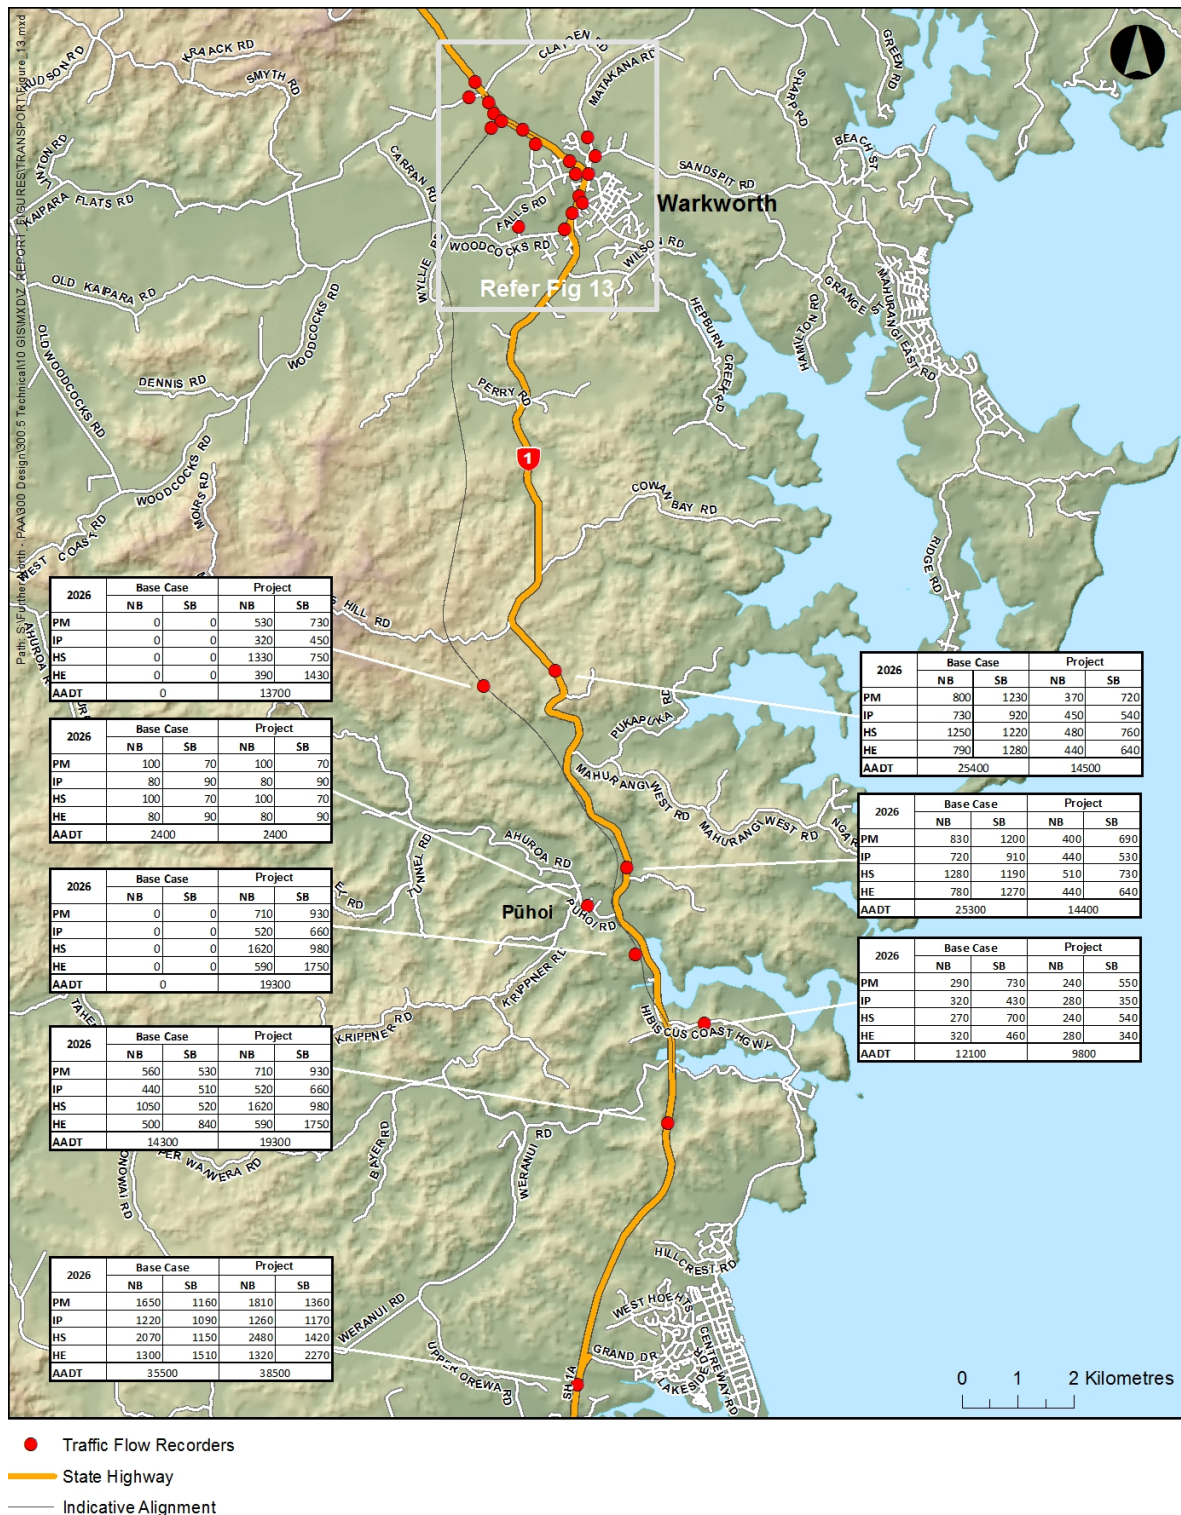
Path: S:\Further North - PAA300 Design\300.5 Technical\10 GIS\MXD\Z_REPORT_FIGURES\TRANSPORT\Figure_13.mxd

KRAACK RD
HUDSON RD
SMYTH RD
CLAYDEN RD
MATAKANA RD
GREEN RD
SHARP RD
BEACH ST
SANDSPIT RD
JUNTON RD
CARRAN RD
KAIPARA FLATS RD
FALLS RD
Warkworth
WOODCOCKS RD
WILSON RD
OLD KAIPARA RD
WYLLIE RD
Refer Fig 13
GRANGE ST
HAMILTON RD
MAHURANGI EAST RD
HEPBURN CREEK RD
WOODCOCKS RD
OLD WOODCOCKS RD
DENNIS RD
PERRY RD
1
COWAN BAY RD
WOODCOCKS RD
MOIRS RD
WEST COAST RD
RIDGE RD
HILL RD
AHUROA RD
PUKAPUKA RD
MAHURANGI WEST RD
MAHURANGI WEST RD
NGAR
AHUROA RD
TUNNEL RD
RD
Pūhoi
PUHOI RD
KRIPPNER RD
KRIPPNER RD
HIBISCUS COAST HGWY
TAHE
RD
BAYER RD
WERANUI RD
UPPER WAIWERA RD
NOWAI RD
HILLCREST RD
WEST HOE HTS
CENTREWAY RD
GRAND DR
LAKESIDE RD
WERANUI RD
UPPER OREWA RD
SH1A
0 1 2 Kilometres

| 2026 | Base Case NB | Base Case SB | Project NB | Project SB |
|---|---|---|---|---|
| PM | 0 | 0 | 530 | 730 |
| IP | 0 | 0 | 320 | 450 |
| HS | 0 | 0 | 1330 | 750 |
| HE | 0 | 0 | 390 | 1430 |
| AADT | 0 | | 13700 | |

| 2026 | Base Case NB | Base Case SB | Project NB | Project SB |
|---|---|---|---|---|
| PM | 100 | 70 | 100 | 70 |
| IP | 80 | 90 | 80 | 90 |
| HS | 100 | 70 | 100 | 70 |
| HE | 80 | 90 | 80 | 90 |
| AADT | 2400 | | 2400 | |

| 2026 | Base Case NB | Base Case SB | Project NB | Project SB |
|---|---|---|---|---|
| PM | 0 | 0 | 710 | 930 |
| IP | 0 | 0 | 520 | 660 |
| HS | 0 | 0 | 1620 | 980 |
| HE | 0 | 0 | 590 | 1750 |
| AADT | 0 | | 19300 | |

| 2026 | Base Case NB | Base Case SB | Project NB | Project SB |
|---|---|---|---|---|
| PM | 560 | 530 | 710 | 930 |
| IP | 440 | 510 | 520 | 660 |
| HS | 1050 | 520 | 1620 | 980 |
| HE | 500 | 840 | 590 | 1750 |
| AADT | 14300 | | 19300 | |

| 2026 | Base Case NB | Base Case SB | Project NB | Project SB |
|---|---|---|---|---|
| PM | 1650 | 1160 | 1810 | 1360 |
| IP | 1220 | 1090 | 1260 | 1170 |
| HS | 2070 | 1150 | 2480 | 1420 |
| HE | 1300 | 1510 | 1320 | 2270 |
| AADT | 35500 | | 38500 | |

| 2026 | Base Case NB | Base Case SB | Project NB | Project SB |
|---|---|---|---|---|
| PM | 800 | 1230 | 370 | 720 |
| IP | 730 | 920 | 450 | 540 |
| HS | 1250 | 1220 | 480 | 760 |
| HE | 790 | 1280 | 440 | 640 |
| AADT | 25400 | | 14500 | |

| 2026 | Base Case NB | Base Case SB | Project NB | Project SB |
|---|---|---|---|---|
| PM | 830 | 1200 | 400 | 690 |
| IP | 720 | 910 | 440 | 530 |
| HS | 1280 | 1190 | 510 | 730 |
| HE | 780 | 1270 | 440 | 640 |
| AADT | 25300 | | 14400 | |

| 2026 | Base Case NB | Base Case SB | Project NB | Project SB |
|---|---|---|---|---|
| PM | 290 | 730 | 240 | 550 |
| IP | 320 | 430 | 280 | 350 |
| HS | 270 | 700 | 240 | 540 |
| HE | 320 | 460 | 280 | 340 |
| AADT | 12100 | | 9800 | |

Traffic Flow Recorders
State Highway
Indicative Alignment